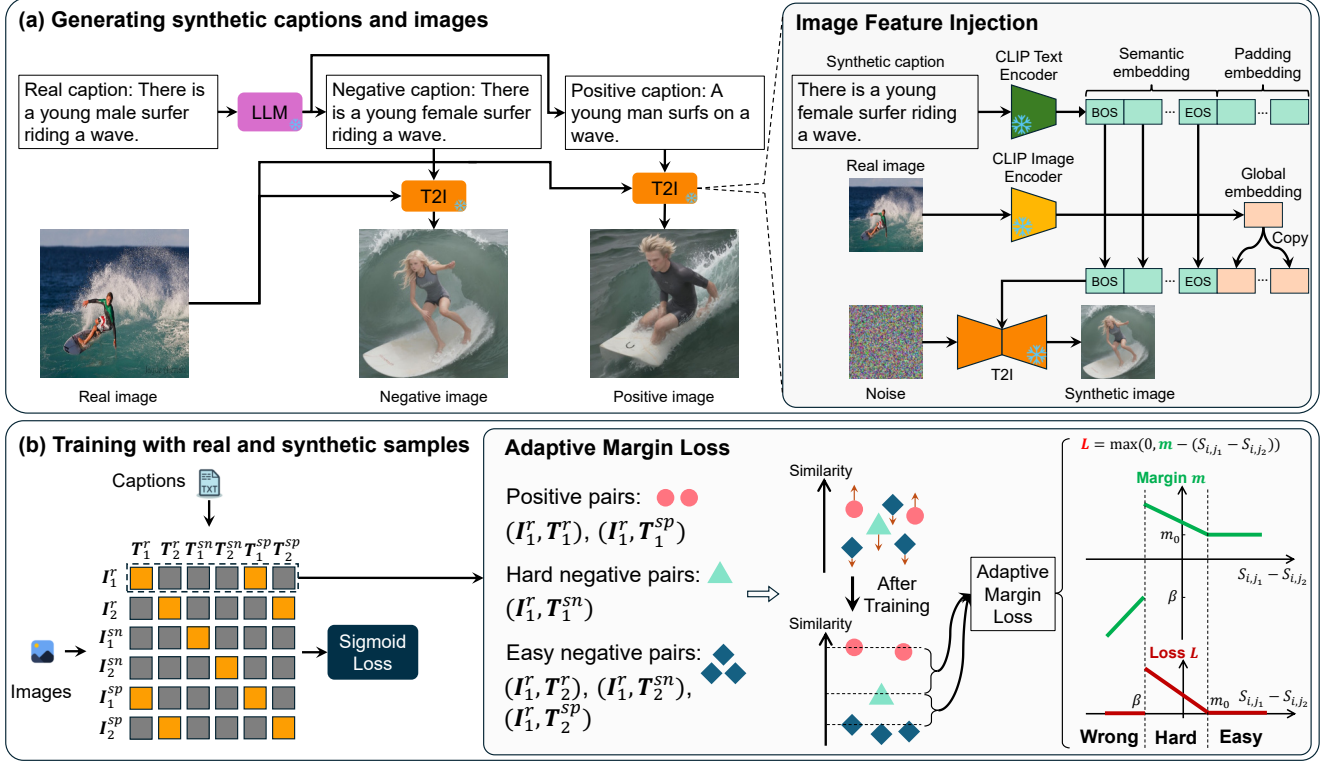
(a) Generating synthetic captions and images

Real caption: There is a young male surfer riding a wave.

LLM

Negative caption: There is a young female surfer riding a wave.

Positive caption: A young man surfs on a wave.

T2I

T2I

Real image

Negative image

Positive image

Image Feature Injection

Synthetic caption

There is a young female surfer riding a wave.

CLIP Text Encoder

Semantic embedding

Padding embedding

BOS

...

EOS

...

Real image

CLIP Image Encoder

Global embedding

Copy

BOS

...

EOS

...

Noise

T2I

Synthetic image

(b) Training with real and synthetic samples

Captions

TXT

$T_1^r$ $T_2^r$ $T_1^{sn}$ $T_2^{sn}$ $T_1^{sp}$ $T_2^{sp}$

$I_1^r$

$I_2^r$

$I_1^{sn}$

$I_2^{sn}$

$I_1^{sp}$

$I_2^{sp}$

Images

Sigmoid Loss

Adaptive Margin Loss

Positive pairs:

$(I_1^r, T_1^r)$, $(I_1^r, T_1^{sp})$

Hard negative pairs:

$(I_1^r, T_1^{sn})$

Easy negative pairs:

$(I_1^r, T_2^r)$, $(I_1^r, T_2^{sn})$, $(I_1^r, T_2^{sp})$

Similarity

After Training

Similarity

Adaptive Margin Loss

$L = \max(0, m - (S_{i,j_1} - S_{i,j_2}))$

Margin $m$

$m_0$

$S_{i,j_1} - S_{i,j_2}$

$\beta$

Loss $L$

$\beta$

$m_0$

$S_{i,j_1} - S_{i,j_2}$

Wrong

Hard

Easy